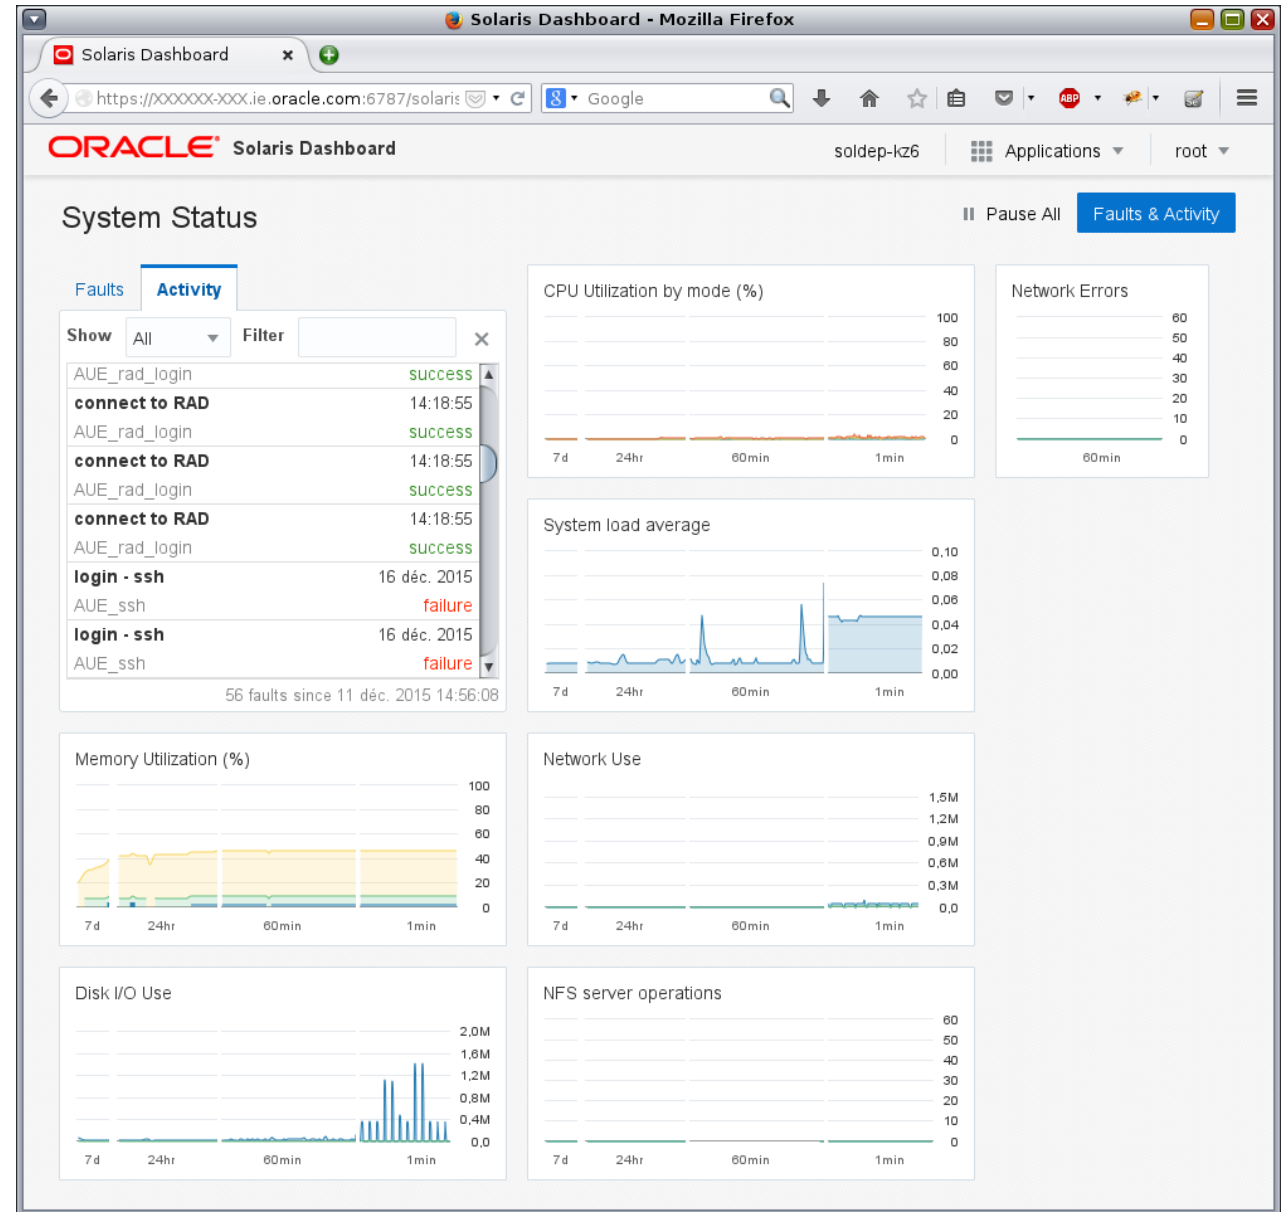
Solaris Dashboard - Mozilla Firefox

Solaris Dashboard ×

https://XXXXXX-XXX.ie.oracle.com:6787/solaris

Google

ORACLE Solaris Dashboard

soldep-kz6

Applications

root

System Status

Pause All

Faults & Activity

Faults

Activity

Show All

Filter

×

AUE_rad_login success

connect to RAD 14:18:55

AUE_rad_login success

connect to RAD 14:18:55

AUE_rad_login success

connect to RAD 14:18:55

AUE_rad_login success

login - ssh 16 déc. 2015

AUE_ssh failure

login - ssh 16 déc. 2015

AUE_ssh failure

56 faults since 11 déc. 2015 14:56:08

CPU Utilization by mode (%)

100
80
60
40
20
0

7d 24hr 60min 1min

Network Errors

60
50
40
30
20
10
0

60min

System load average

0,10
0,08
0,06
0,04
0,02
0,00

7d 24hr 60min 1min

Memory Utilization (%)

100
80
60
40
20
0

7d 24hr 60min 1min

Network Use

1,5M
1,2M
0,9M
0,6M
0,3M
0,0

7d 24hr 60min 1min

Disk I/O Use

2,0M
1,6M
1,2M
0,8M
0,4M
0,0

7d 24hr 60min 1min

NFS server operations

60
50
40
30
20
10
0

7d 24hr 60min 1min